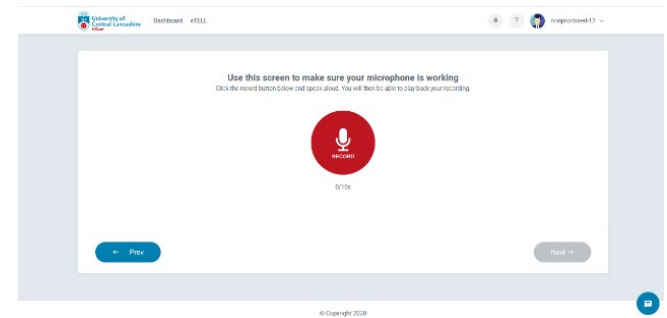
University of Central Lancashire
UCLan

Dashboard eTELL

?

nonproctored-17

Use this screen to make sure your microphone is working

Click the record button below and speak aloud. You will then be able to play back your recording.

RECORD

0/10s

← Prev

Next →

© Copyright 2020